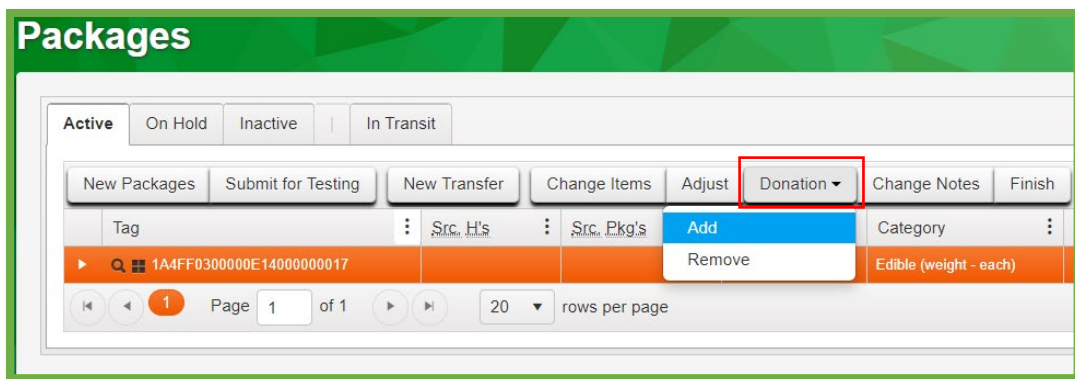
Packages

Active | On Hold | Inactive | | In Transit

New Packages | Submit for Testing | New Transfer | Change Items | Adjust | Donation ▾ | Change Notes | Finish

Add
Remove

| Tag | Src. H's | Src. Pkg's | Category |
|---|---|---|---|
| 1A4FF0300000E14000000017 | | | Edible (weight - each) |

1 Page 1 of 1 20 ▾ rows per page